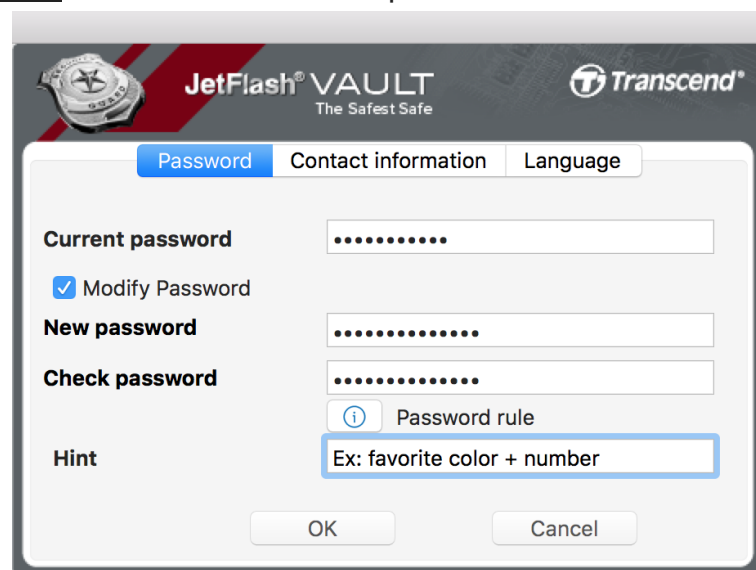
JetFlash® VAULT
The Safest Safe

Transcend®

Password | Contact information | Language

Current password ●●●●●●●●●●●

Modify Password

New password ●●●●●●●●●●●●●●

Check password ●●●●●●●●●●●●●●

Password rule

Hint Ex: favorite color + number

OK Cancel